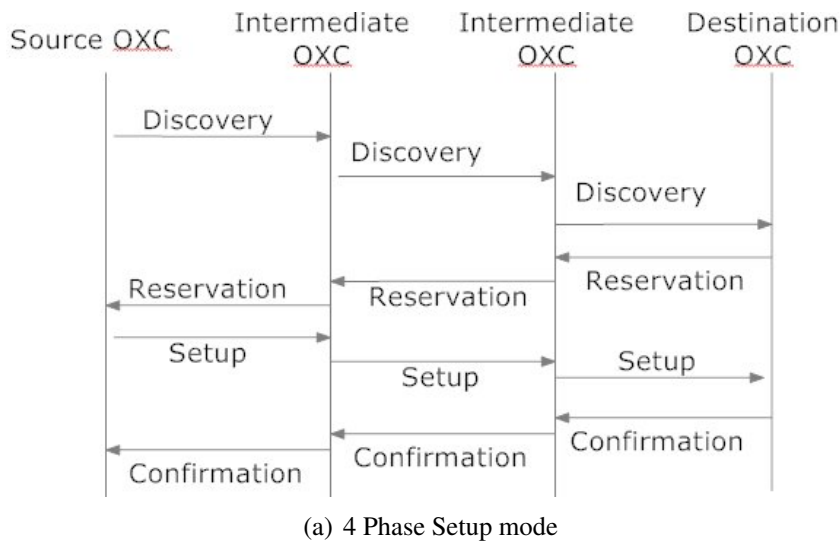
Source OXC

Intermediate OXC

Intermediate OXC

Destination OXC

Discovery

Discovery

Discovery

Reservation

Reservation

Reservation

Setup

Setup

Setup

Confirmation

Confirmation

Confirmation

(a) 4 Phase Setup mode